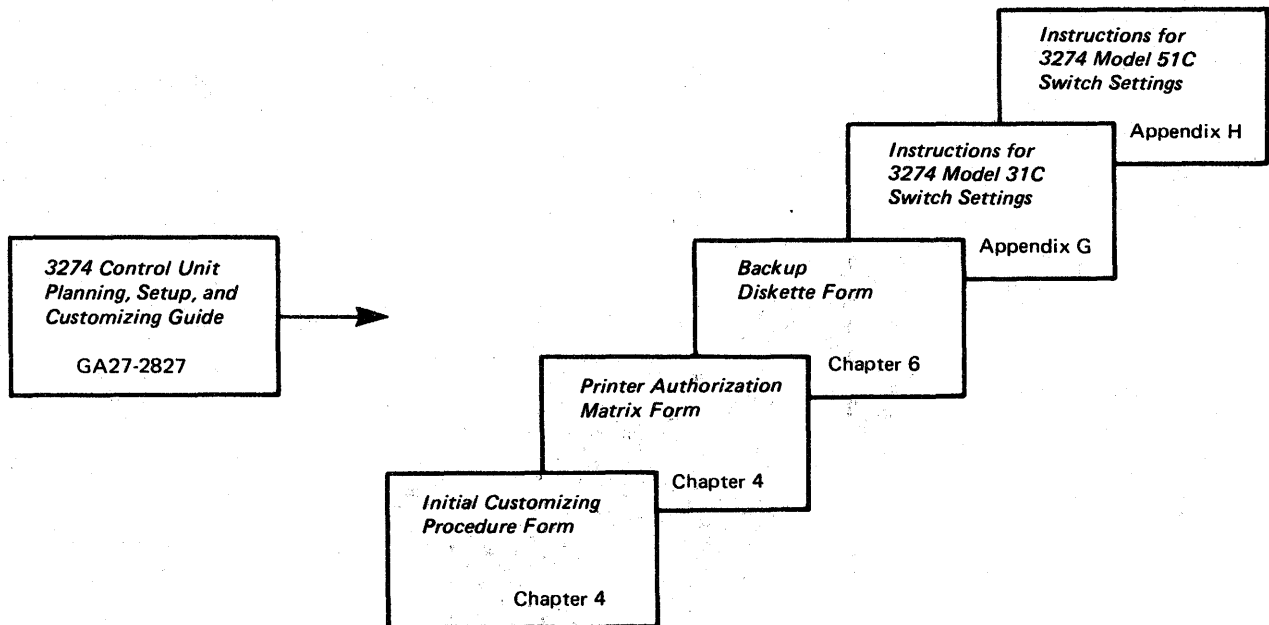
3274 Control Unit Planning, Setup, and Customizing Guide

GA27-2827

Instructions for 3274 Model 51C Switch Settings

Appendix H

Instructions for 3274 Model 31C Switch Settings

Appendix G

Backup Diskette Form

Chapter 6

Printer Authorization Matrix Form

Chapter 4

Initial Customizing Procedure Form

Chapter 4